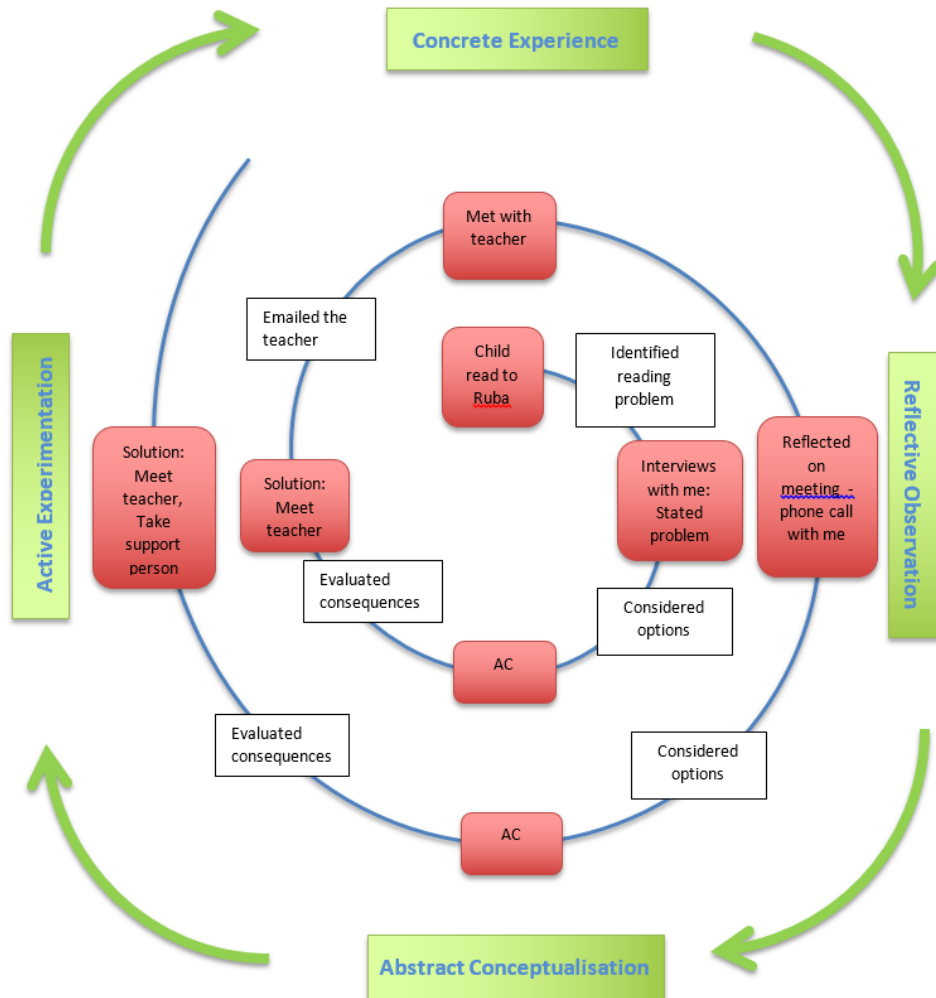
Concrete Experience

Met with teacher

Emailed the teacher

Child read to Ruba

Identified reading problem

Active Experimentation

Reflective Observation

Solution: Meet teacher, Take support person

Solution: Meet teacher

Interviews with me: Stated problem

Reflected on meeting - phone call with me

Evaluated consequences

Considered options

AC

Evaluated consequences

Considered options

AC

Abstract Conceptualisation